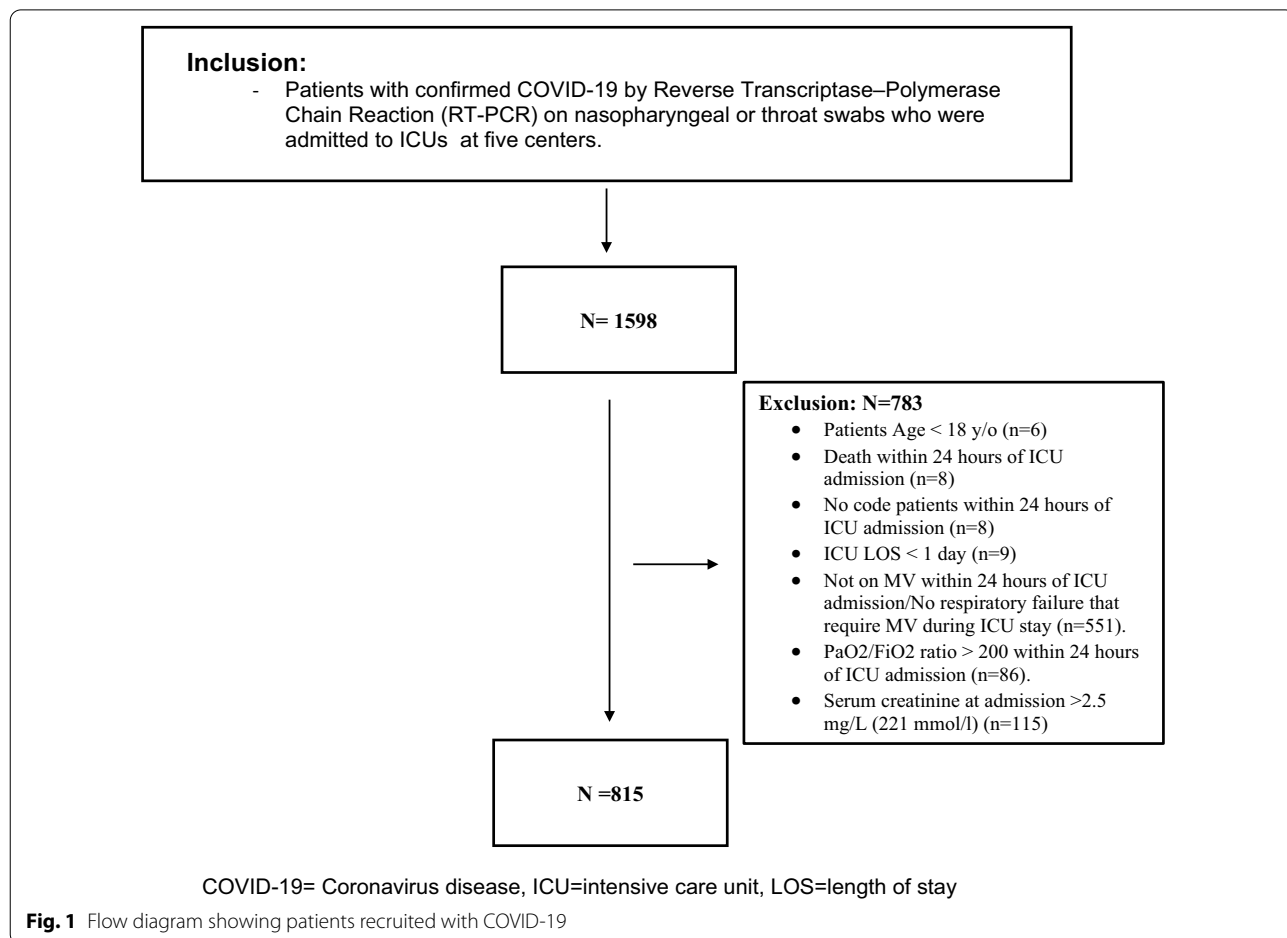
**Inclusion:**

- Patients with confirmed COVID-19 by Reverse Transcriptase–Polymerase Chain Reaction (RT-PCR) on nasopharyngeal or throat swabs who were admitted to ICUs at five centers.

**N= 1598**

**Exclusion: N=783**

- Patients Age < 18 y/o (n=6)
- Death within 24 hours of ICU admission (n=8)
- No code patients within 24 hours of ICU admission (n=8)
- ICU LOS < 1 day (n=9)
- Not on MV within 24 hours of ICU admission/No respiratory failure that require MV during ICU stay (n=551).
- PaO2/FiO2 ratio > 200 within 24 hours of ICU admission (n=86).
- Serum creatinine at admission >2.5 mg/L (221 mmol/l) (n=115)

**N =815**

COVID-19= Coronavirus disease, ICU=intensive care unit, LOS=length of stay

**Fig. 1** Flow diagram showing patients recruited with COVID-19